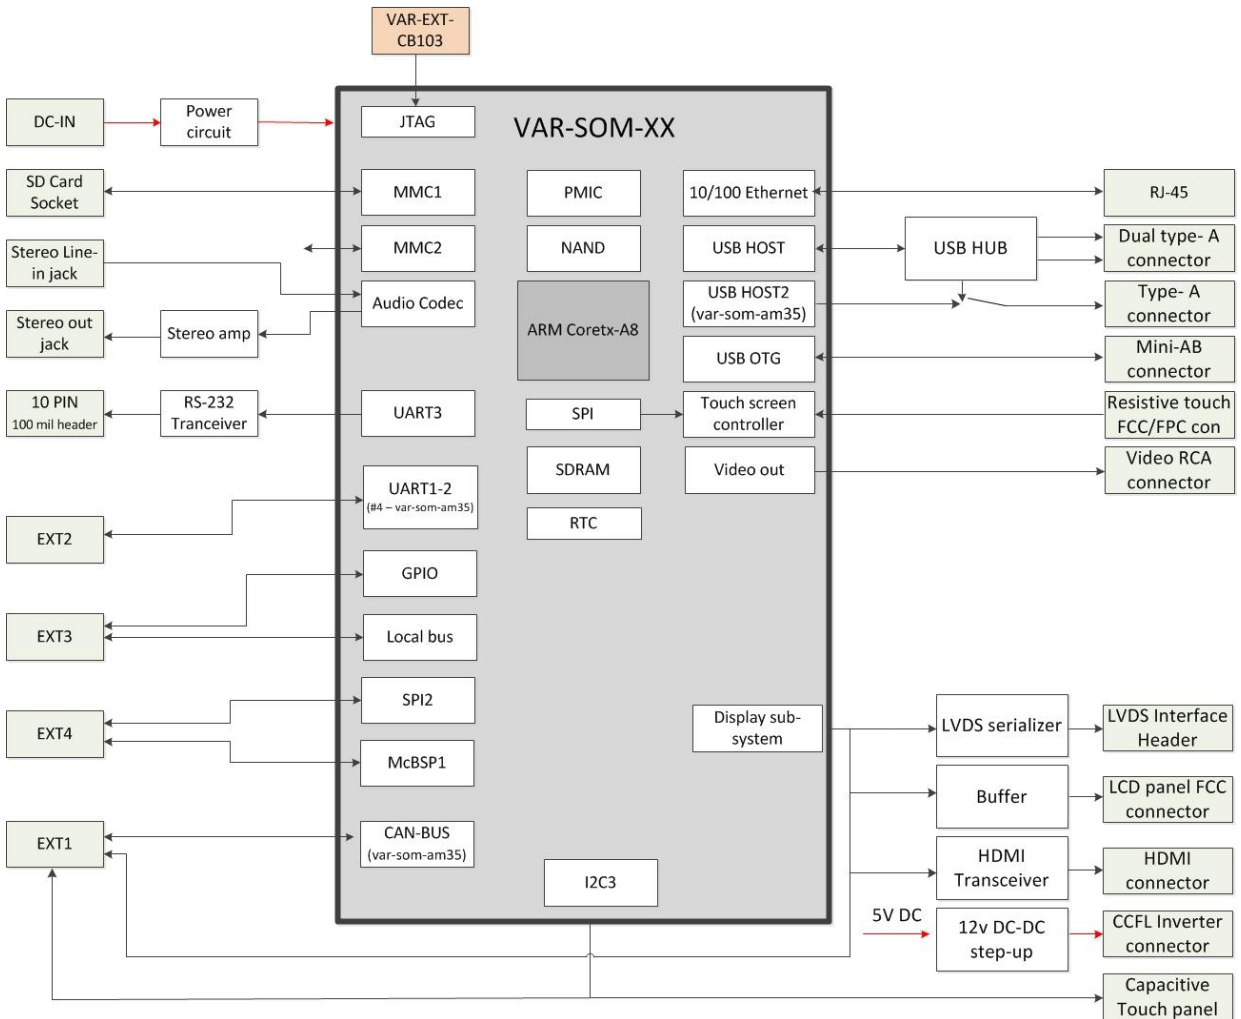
VAR-EXT-CB103

DC-IN

Power circuit

JTAG

VAR-SOM-XX

SD Card Socket

MMC1

PMIC

10/100 Ethernet

RJ-45

Stereo Line-in jack

MMC2

NAND

USB HOST

USB HUB

Dual type- A connector

Audio Codec

USB HOST2 (var-som-am35)

Type- A connector

Stereo out jack

Stereo amp

ARM Coretx-A8

USB OTG

Mini-AB connector

10 PIN 100 mil header

RS-232 Tranceiver

UART3

SPI

Touch screen controller

Resistive touch FCC/FPC con

SDRAM

Video out

Video RCA connector

UART1-2 (#4 – var-som-am35)

RTC

EXT2

GPIO

EXT3

Local bus

SPI2

Display sub-system

LVDS serializer

LVDS Interface Header

EXT4

McBSP1

Buffer

LCD panel FCC connector

EXT1

CAN-BUS (var-som-am35)

HDMI Transceiver

HDMI connector

I2C3

5V DC

12v DC-DC step-up

CCFL Inverter connector

Capacitive Touch panel